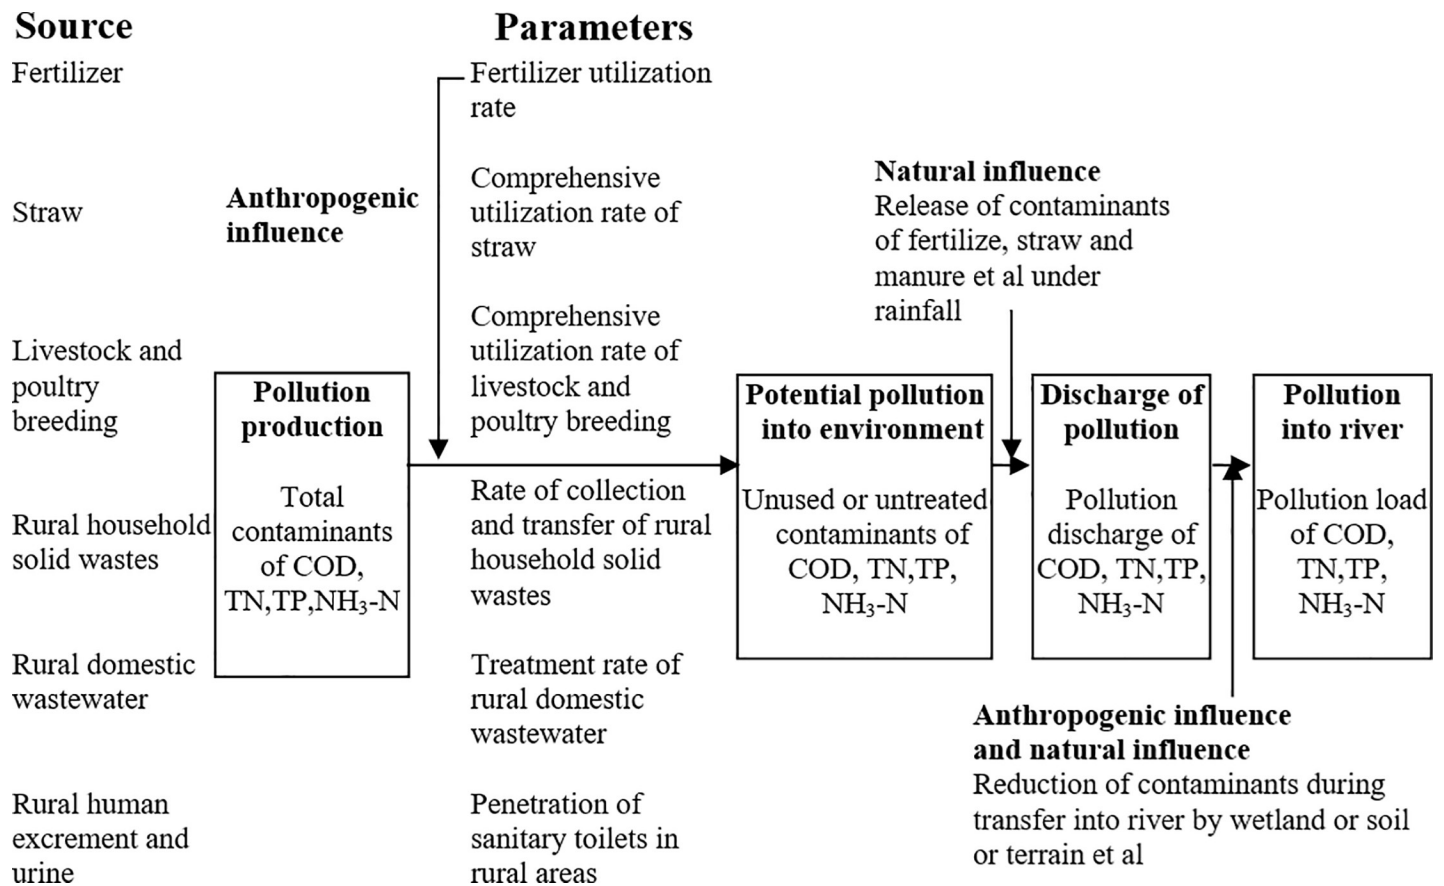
Source

Fertilizer

Straw

Livestock and poultry breeding

Rural household solid wastes

Rural domestic wastewater

Rural human excrement and urine

Anthropogenic influence

Pollution production

Total contaminants of COD, TN,TP,$NH_3$-N

Parameters

Fertilizer utilization rate

Comprehensive utilization rate of straw

Comprehensive utilization rate of livestock and poultry breeding

Rate of collection and transfer of rural household solid wastes

Treatment rate of rural domestic wastewater

Penetration of sanitary toilets in rural areas

Potential pollution into environment

Unused or untreated contaminants of COD, TN,TP, $NH_3$-N

Natural influence
Release of contaminants of fertilize, straw and manure et al under rainfall

Discharge of pollution

Pollution discharge of COD, TN,TP, $NH_3$-N

Pollution into river

Pollution load of COD, TN,TP, $NH_3$-N

Anthropogenic influence and natural influence
Reduction of contaminants during transfer into river by wetland or soil or terrain et al